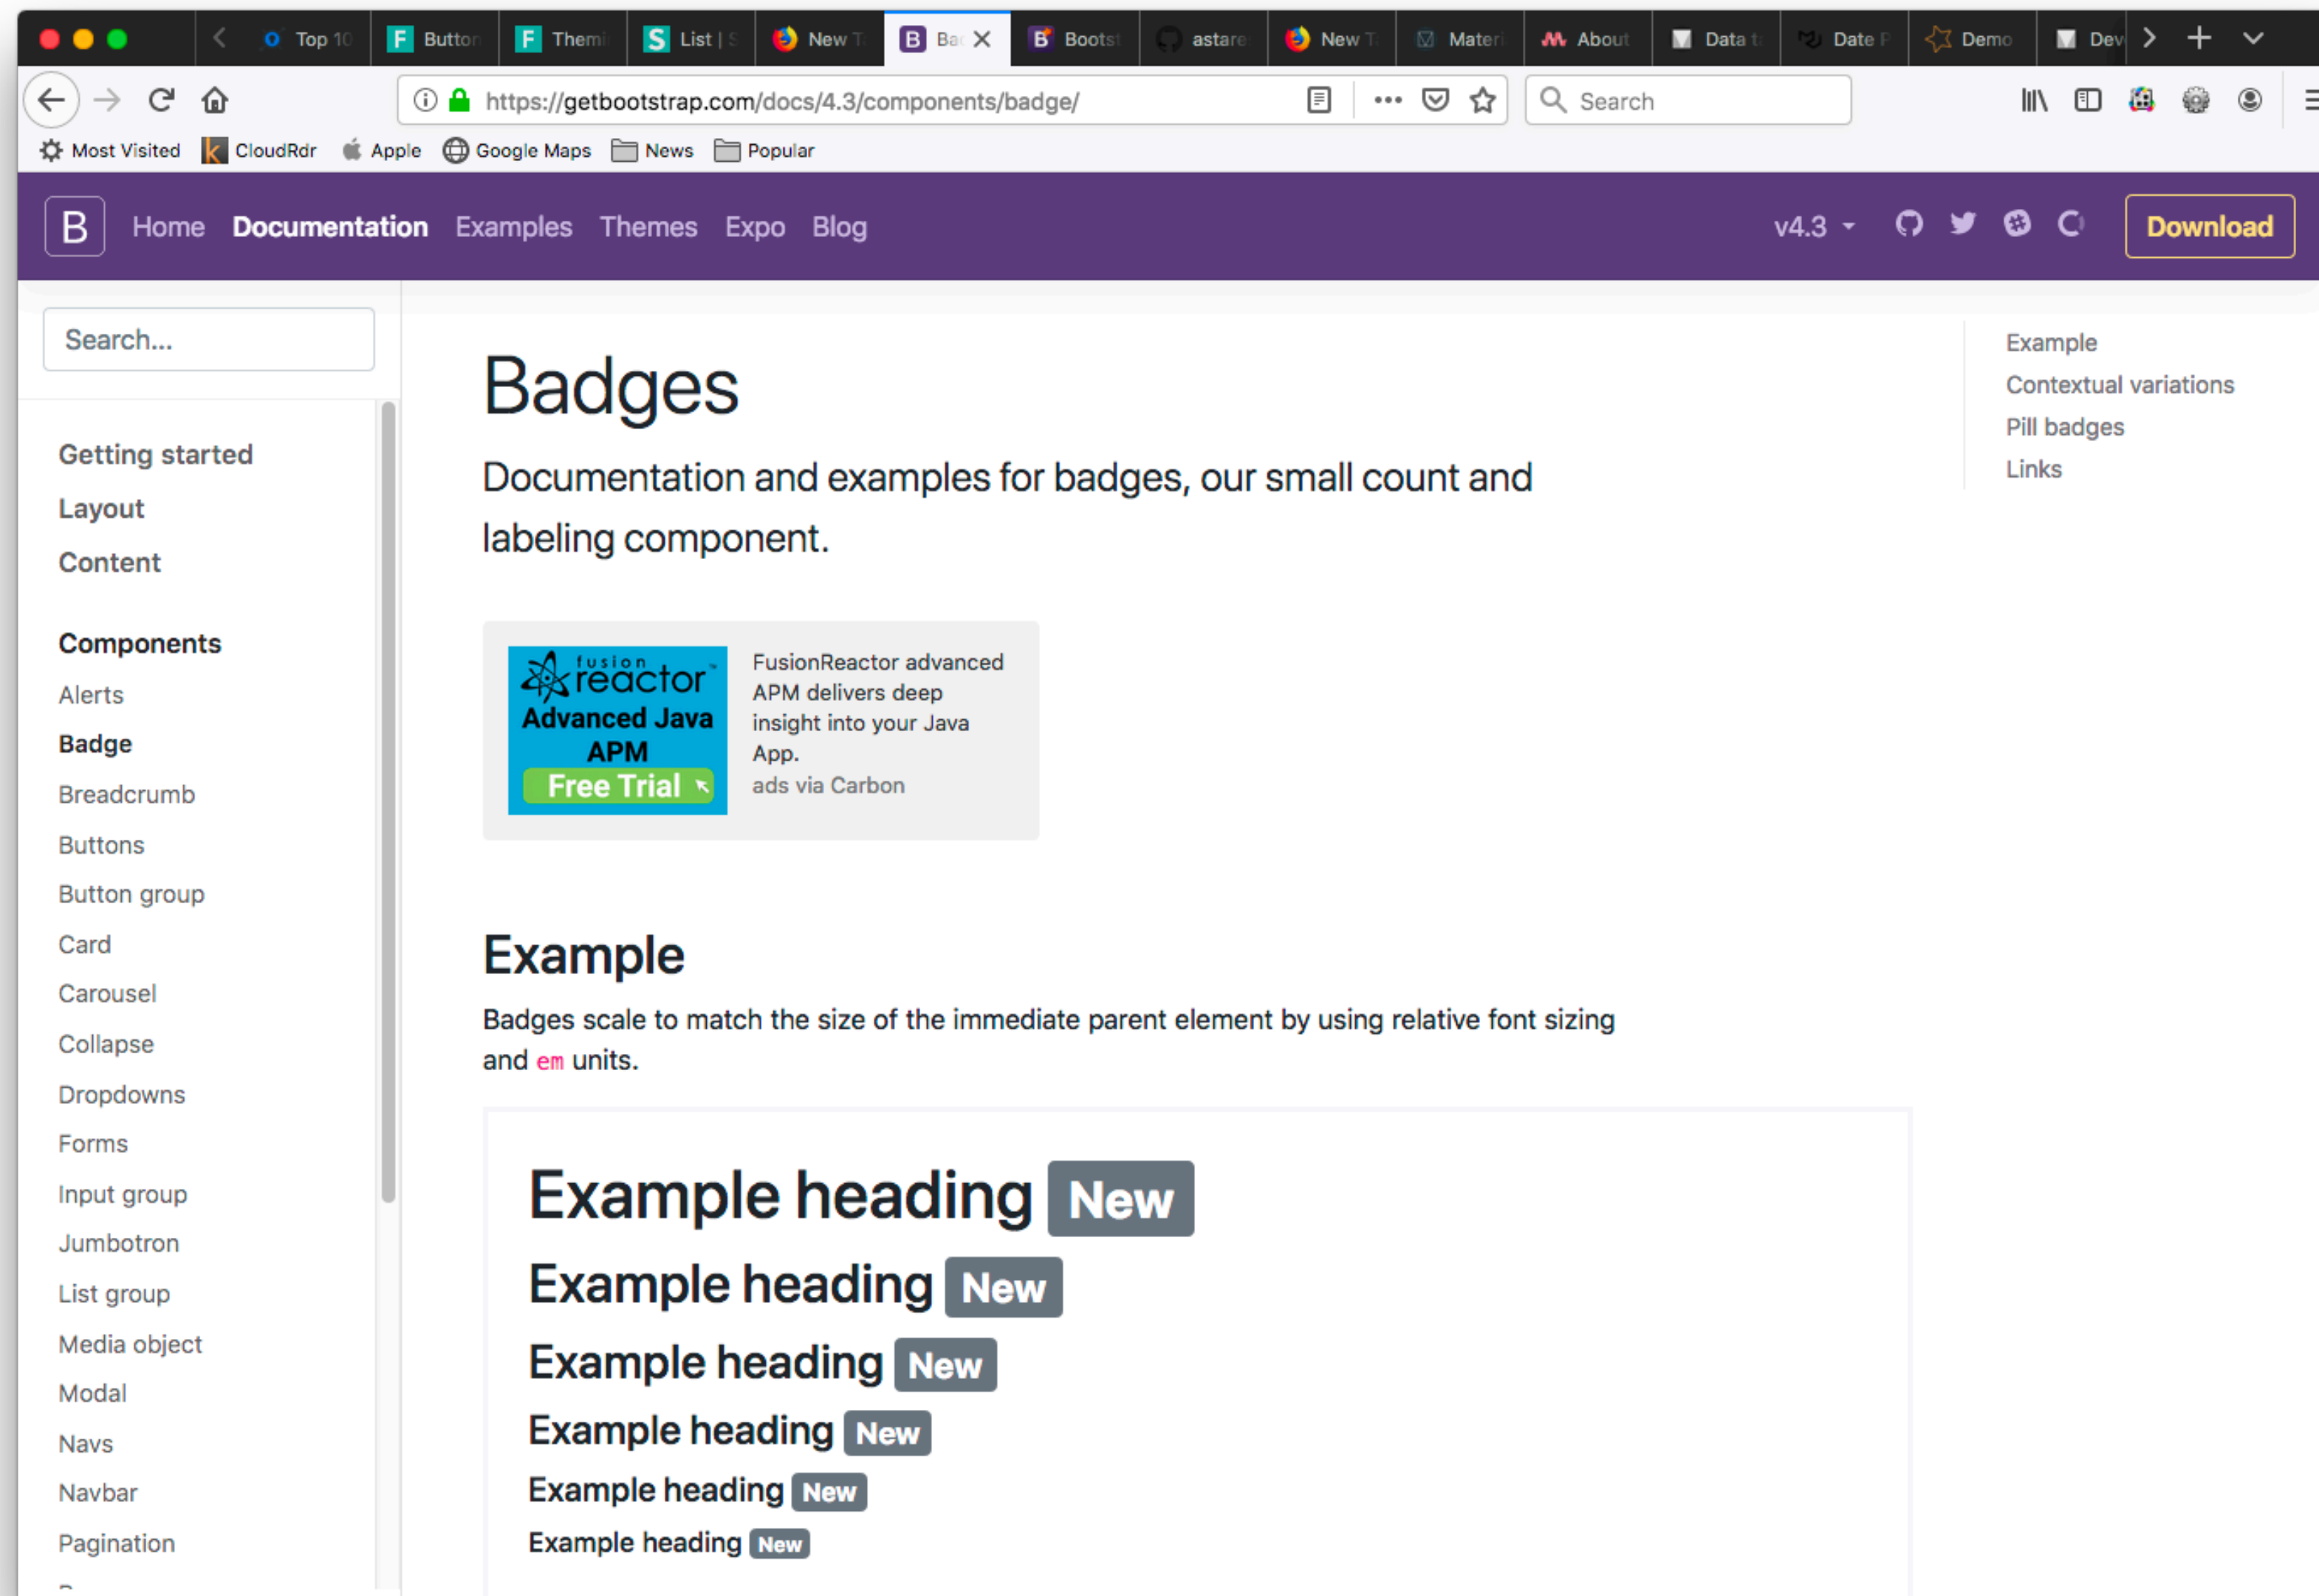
Top 10 Button Themi List | S New T Ba Boots astare New T Materi About Data t Date F Demo Dev

https://getbootstrap.com/docs/4.3/components/badge/

Search

Most Visited CloudRdr Apple Google Maps News Popular

B Home Documentation Examples Themes Expo Blog v4.3 Download

Search...

Getting started
Layout
Content

Components
Alerts
Badge
Breadcrumb
Buttons
Button group
Card
Carousel
Collapse
Dropdowns
Forms
Input group
Jumbotron
List group
Media object
Modal
Navs
Navbar
Pagination

# Badges

Documentation and examples for badges, our small count and labeling component.

fusion reactor Advanced Java APM Free Trial

FusionReactor advanced APM delivers deep insight into your Java App.
ads via Carbon

## Example

Badges scale to match the size of the immediate parent element by using relative font sizing and em units.

Example heading New
Example heading New
Example heading New
Example heading New
Example heading New
Example heading New

Example
Contextual variations
Pill badges
Links